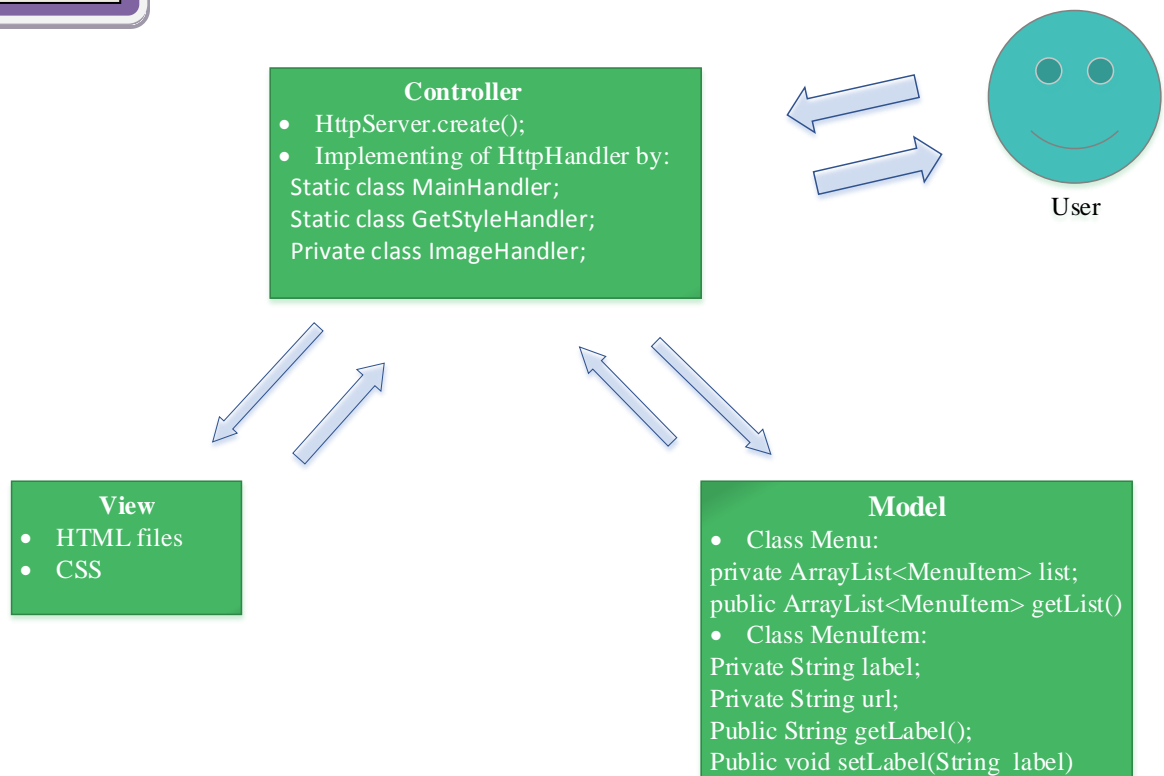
**Controller**

- HttpServer.create();
- Implementing of HttpHandler by:

Static class MainHandler;
Static class GetStyleHandler;
Private class ImageHandler;

User

**View**

- HTML files
- CSS

**Model**

- Class Menu:

private ArrayList<MenuItem> list;
public ArrayList<MenuItem> getList()

- Class MenuItem:

Private String label;
Private String url;
Public String getLabel();
Public void setLabel(String label)